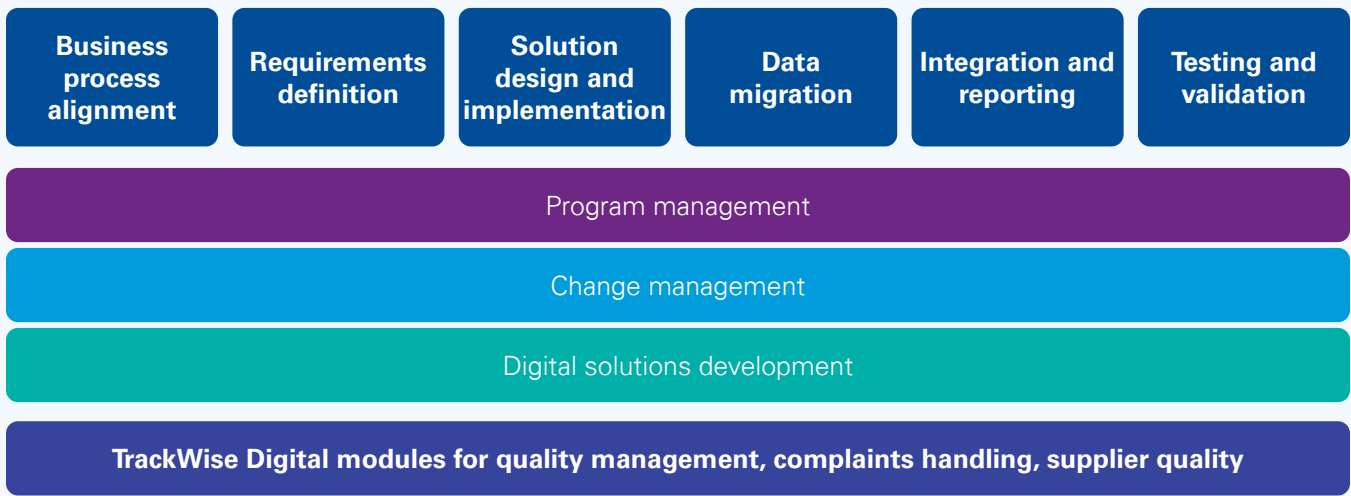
Business process alignment

Requirements definition

Solution design and implementation

Data migration

Integration and reporting

Testing and validation

Program management

Change management

Digital solutions development

TrackWise Digital modules for quality management, complaints handling, supplier quality